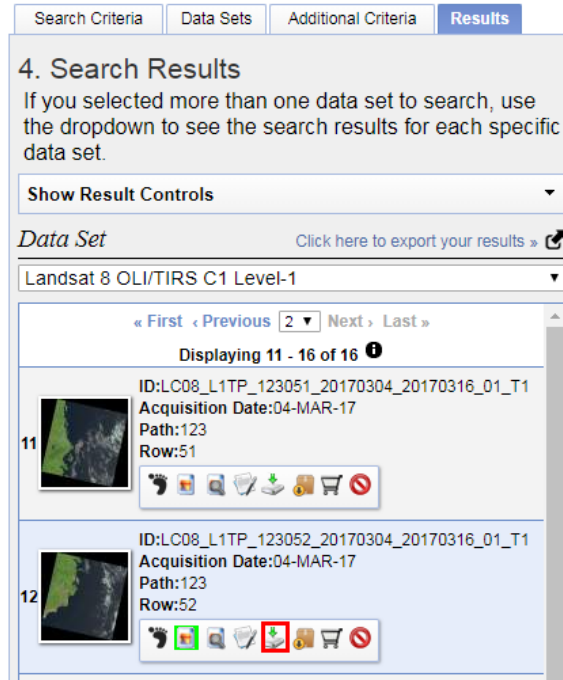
Search Criteria | Data Sets | Additional Criteria | Results

4. Search Results

If you selected more than one data set to search, use the dropdown to see the search results for each specific data set.

Show Result Controls

Data Set

Click here to export your results »

Landsat 8 OLI/TIRS C1 Level-1

« First ‹ Previous 2 Next › Last »

Displaying 11 - 16 of 16

11

ID:LC08_L1TP_123051_20170304_20170316_01_T1
Acquisition Date:04-MAR-17
Path:123
Row:51

12

ID:LC08_L1TP_123052_20170304_20170316_01_T1
Acquisition Date:04-MAR-17
Path:123
Row:52